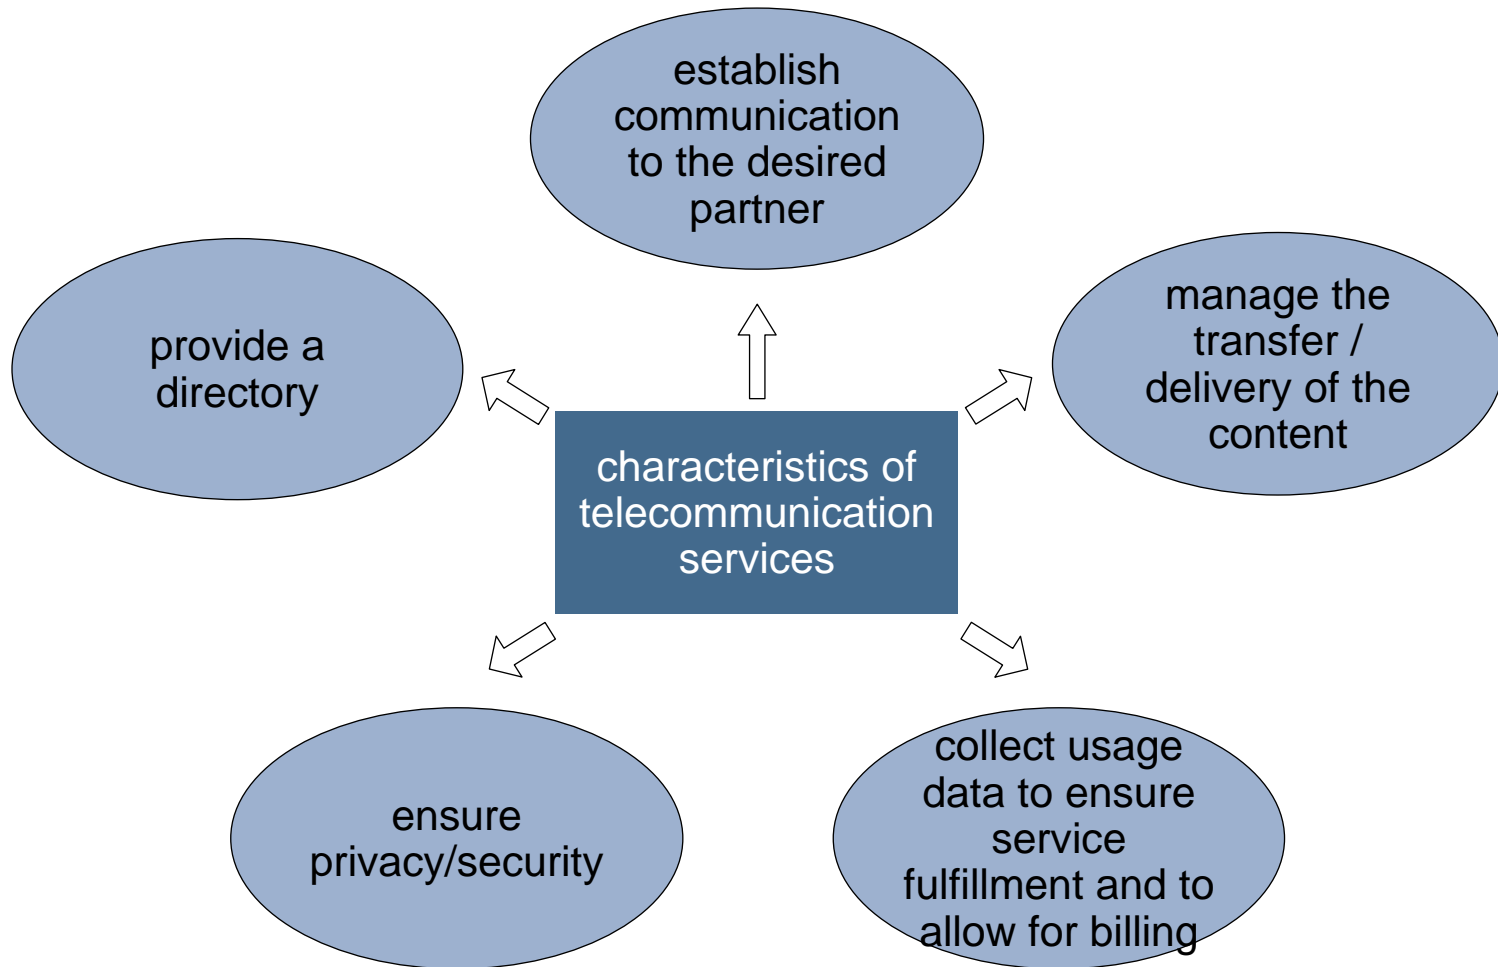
establish communication to the desired partner

provide a directory

characteristics of telecommunication services

manage the transfer / delivery of the content

ensure privacy/security

collect usage data to ensure service fulfillment and to allow for billing